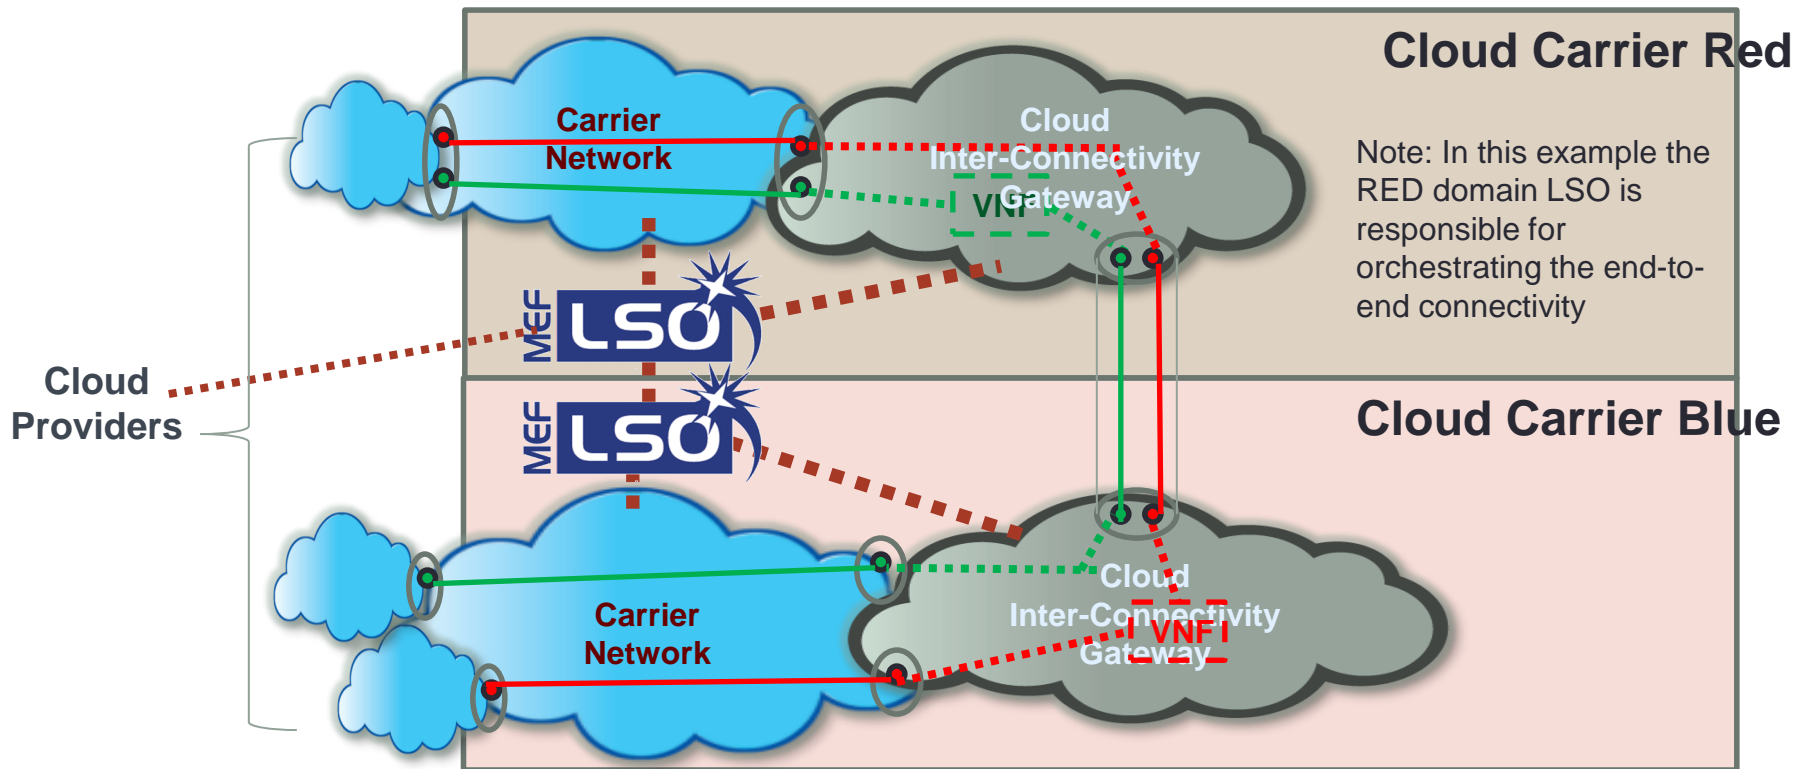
Cloud Carrier Red

Carrier Network

Cloud Inter-Connectivity Gateway

VNF

Note: In this example the RED domain LSO is responsible for orchestrating the end-to-end connectivity

MEF LSO

MEF LSO

Cloud Providers

Cloud Carrier Blue

Carrier Network

Cloud Inter-Connectivity Gateway

VNF